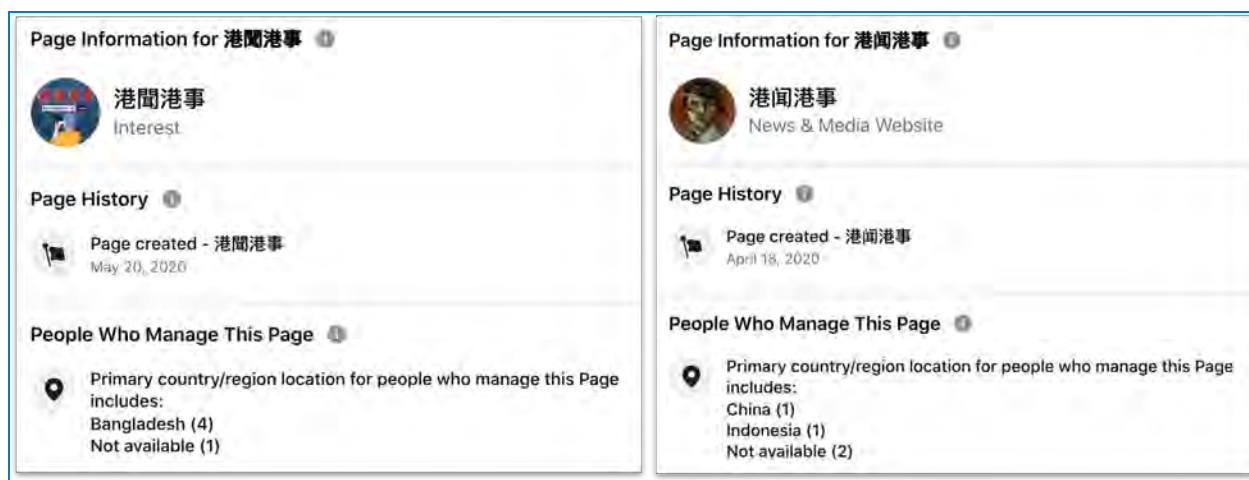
Page Information for 港聞港事

港聞港事
Interest

Page History

Page created - 港聞港事
May 20, 2020

People Who Manage This Page

Primary country/region location for people who manage this Page includes:
Bangladesh (4)
Not available (1)

Page Information for 港闻港事

港闻港事
News & Media Website

Page History

Page created - 港闻港事
April 18, 2020

People Who Manage This Page

Primary country/region location for people who manage this Page includes:
China (1)
Indonesia (1)
Not available (2)